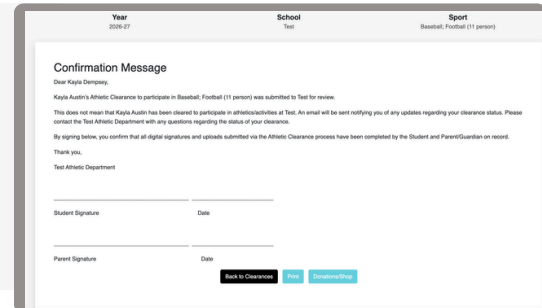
| Year | School | Sport |
|---|---|---|
| 2026-27 | Test | Baseball; Football (11 person) |

Confirmation Message

Dear Kayla Dempsey,

Kayla Austin's Athletic Clearance to participate in Baseball; Football (11 person) was submitted to Test for review.

This does not mean that Kayla Austin has been cleared to participate in athletics/activities at Test. An email will be sent notifying you of any updates regarding your clearance status. Please contact the Test Athletic Department with any questions regarding the status of your clearance.

By signing below, you confirm that all digital signatures and uploads submitted via the Athletic Clearance process have been completed by the Student and Parent/Guardian on record.

Thank you,

Test Athletic Department

Student Signature Date

Parent Signature Date

Back to Clearances Print Donations/Shop